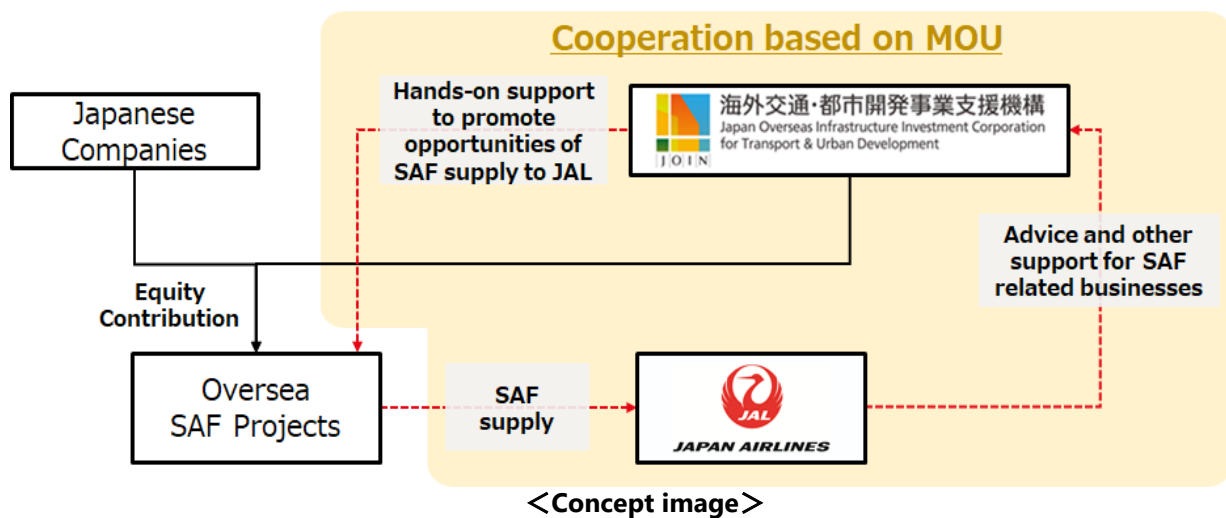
Cooperation based on MOU

Japanese Companies

Hands-on support to promote opportunities of SAF supply to JAL

海外交通・都市開発事業支援機構
Japan Overseas Infrastructure Investment Corporation for Transport & Urban Development
JOIN

Advice and other support for SAF related businesses

Equity Contribution

Oversea SAF Projects

SAF supply

JAL
JAPAN AIRLINES

＜Concept image＞